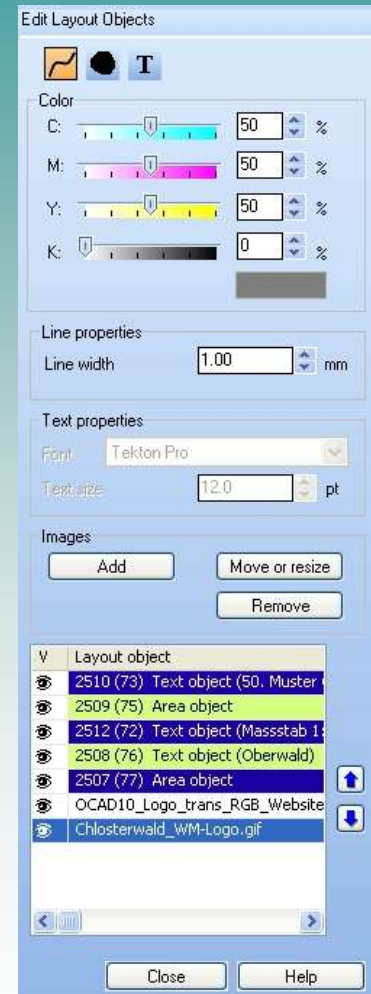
Edit Layout Objects

T

Color

C: 50 %

M: 50 %

Y: 50 %

K: 0 %

Line properties

Line width 1.00 mm

Text properties

Font Tekton Pro

Text size 12.0 pt

Images

Add

Move or resize

Remove

| V | Layout object |
|---|---|
| | 2510 (73) Text object (50. Muster |
| | 2509 (75) Area object |
| | 2512 (72) Text object (Massstab 1: |
| | 2508 (76) Text object (Oberwald) |
| | 2507 (77) Area object |
| | OCAD10_Logo_trans_RGB_Website |
| | Chlosterwald_WM-Logo.gif |

Close

Help